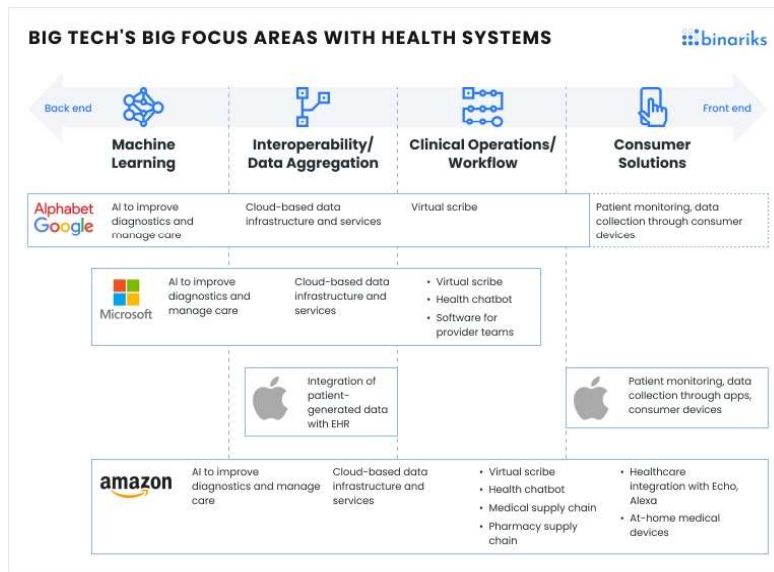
BIG TECH'S BIG FOCUS AREAS WITH HEALTH SYSTEMS

binariks

Back end

Front end

Machine Learning

Interoperability/ Data Aggregation

Clinical Operations/ Workflow

Consumer Solutions

Alphabet Google

AI to improve diagnostics and manage care

Cloud-based data infrastructure and services

Virtual scribe

Patient monitoring, data collection through consumer devices

Microsoft

AI to improve diagnostics and manage care

Cloud-based data infrastructure and services

• Virtual scribe
• Health chatbot
• Software for provider teams

Integration of patient-generated data with EHR

Patient monitoring, data collection through apps, consumer devices

amazon

AI to improve diagnostics and manage care

Cloud-based data infrastructure and services

• Virtual scribe
• Health chatbot
• Medical supply chain
• Pharmacy supply chain

• Healthcare integration with Echo, Alexa
• At-home medical devices